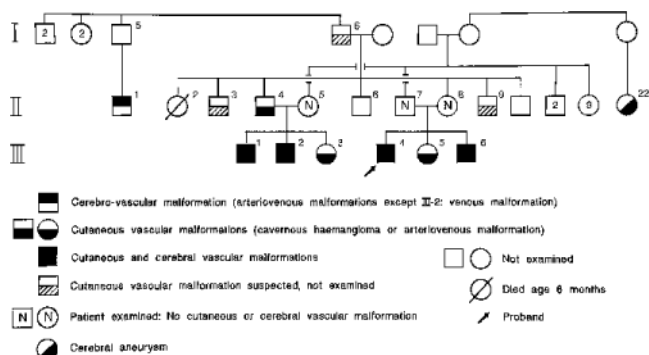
I 2 2 5 6

II 1 2 3 4 N 5 6 N 7 N 8 9 2 6 22

III 1 2 3 4 5 6

Cerebro-vascular malformation (arteriovenous malformations except III-2: venous malformation)

Cutaneous vascular malformations (cavernous haemangioma or arteriovenous malformation)

Cutaneous and cerebral vascular malformations

Cutaneous vascular malformation suspected, not examined

N N Patient examined: No cutaneous or cerebral vascular malformation

Cerebral aneurysm

Not examined

Died age 6 months

Proband